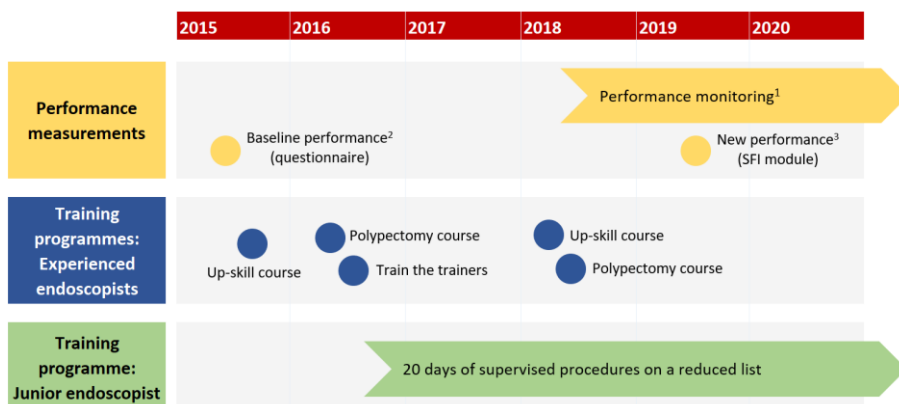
2015 2016 2017 2018 2019 2020

Performance measurements

Performance monitoring$^1$

Baseline performance$^2$ (questionnaire)

New performance$^3$ (SFI module)

Training programmes: Experienced endoscopists

Polypectomy course

Up-skill course

Up-skill course

Train the trainers

Polypectomy course

Training programme: Junior endoscopist

20 days of supervised procedures on a reduced list